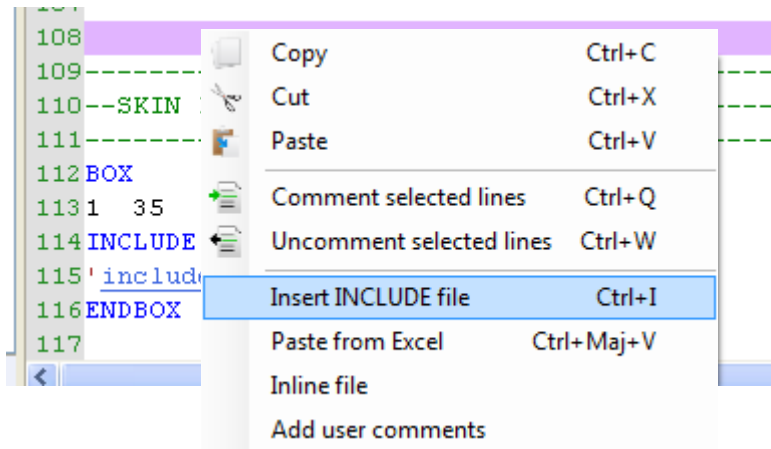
108
109--------
110--SKIN
111--------
112 BOX
113 1 35
114 INCLUDE
115 'include
116 ENDBOX
117

Copy Ctrl+C
Cut Ctrl+X
Paste Ctrl+V
Comment selected lines Ctrl+Q
Uncomment selected lines Ctrl+W
Insert INCLUDE file Ctrl+I
Paste from Excel Ctrl+Maj+V
Inline file
Add user comments